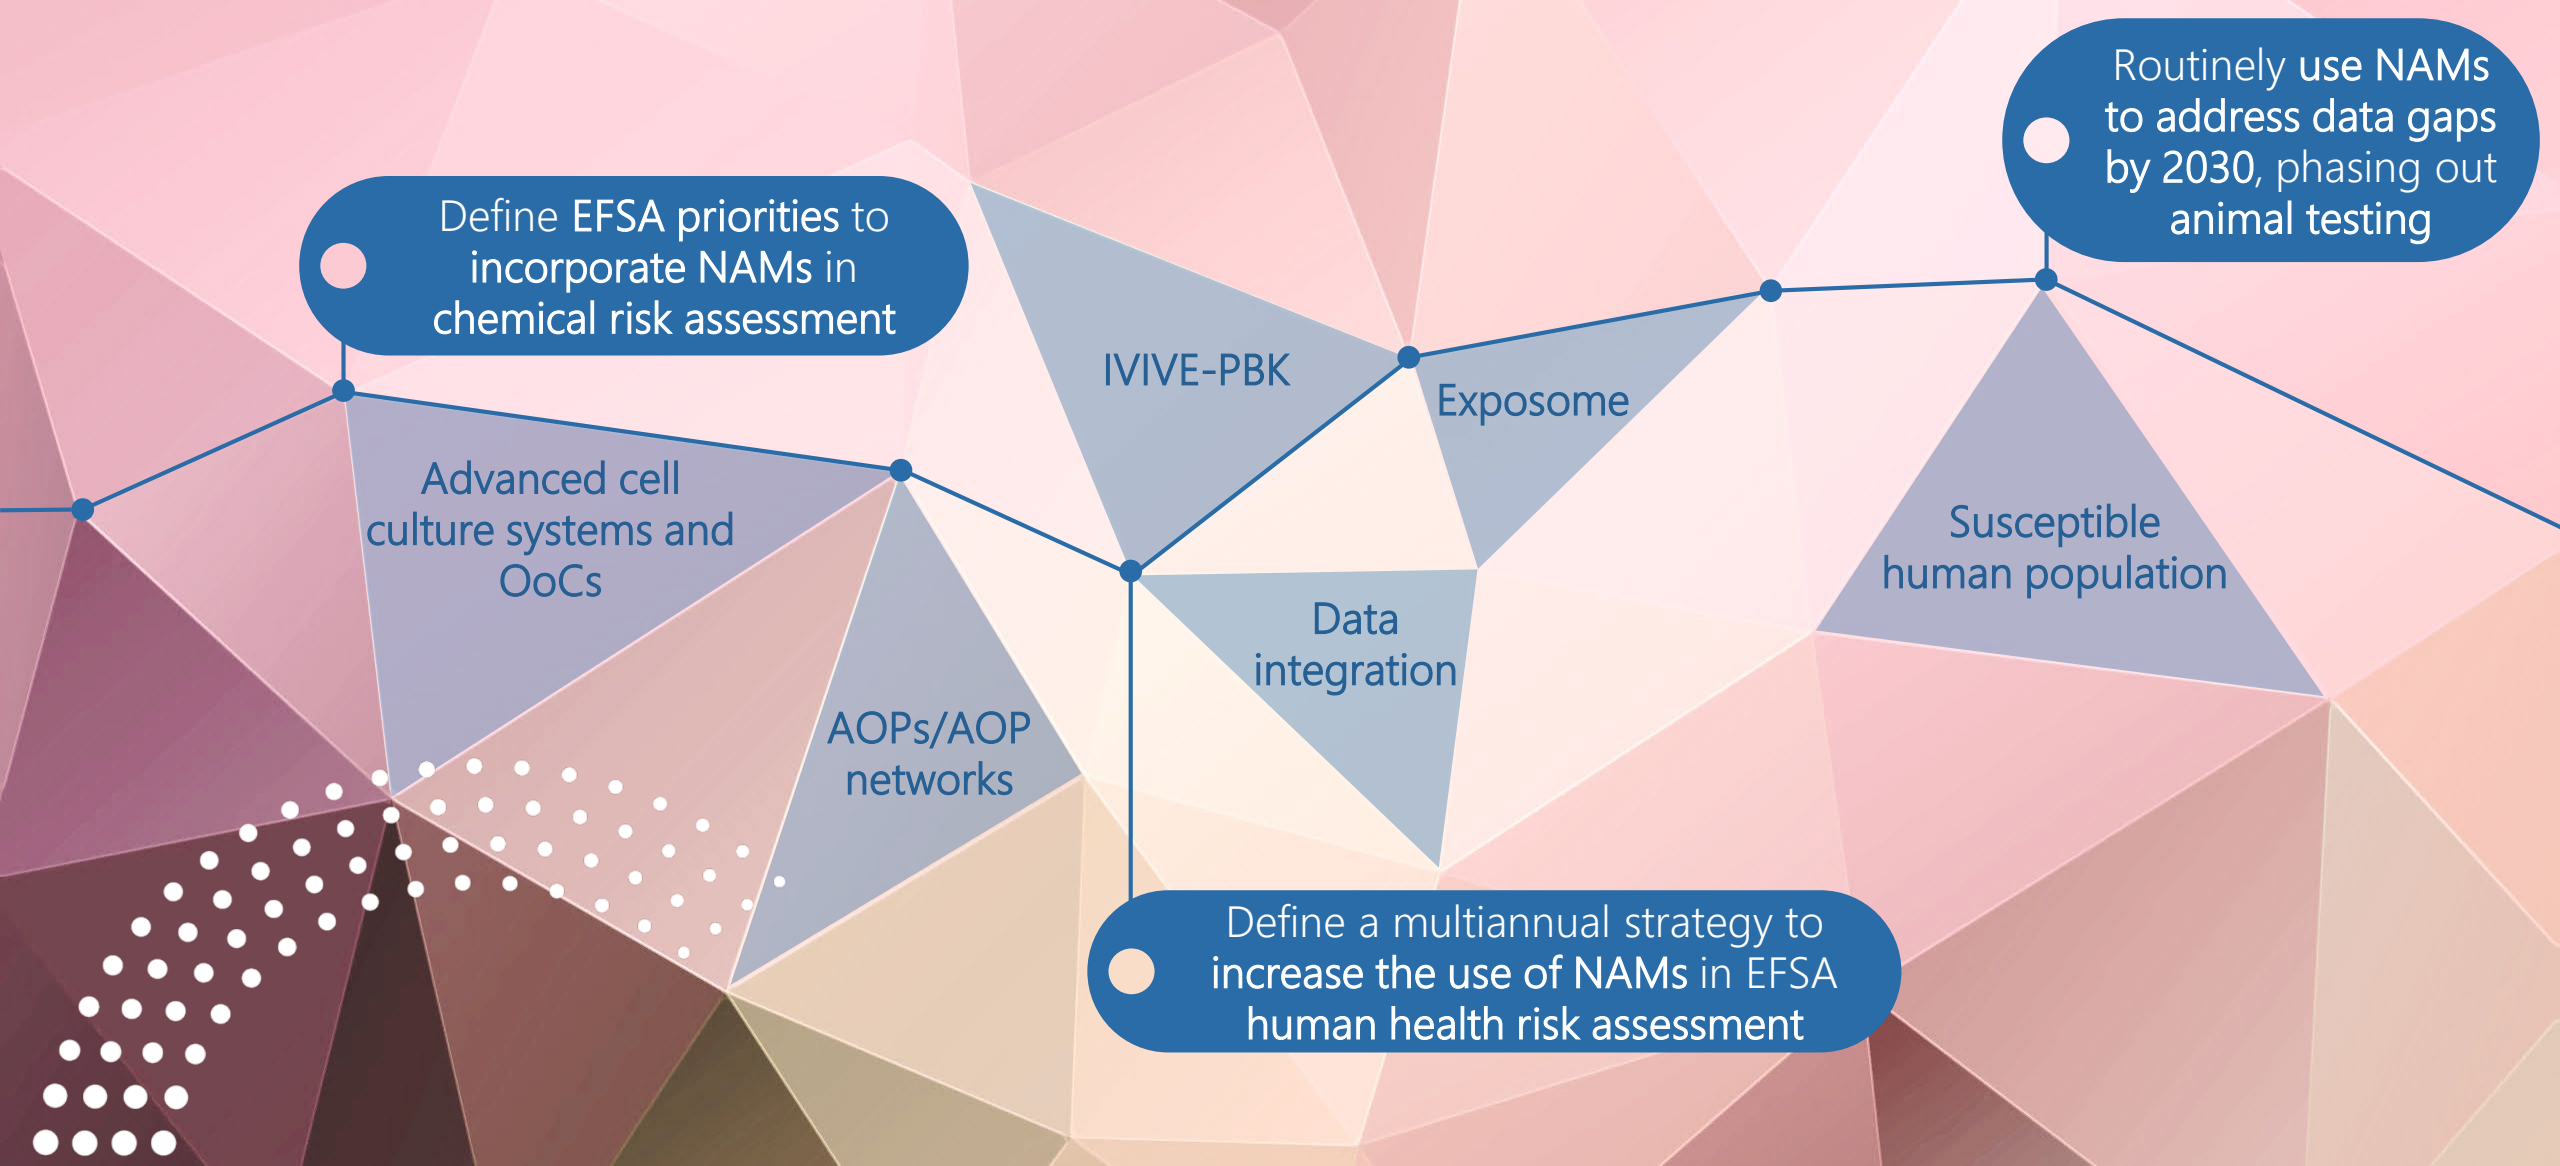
Define EFSA priorities to incorporate NAMs in chemical risk assessment

Routinely use NAMs to address data gaps by 2030, phasing out animal testing

IVIVE-PBK

Exposome

Advanced cell culture systems and OoCs

Susceptible human population

Data integration

AOPs/AOP networks

Define a multiannual strategy to increase the use of NAMs in EFSA human health risk assessment